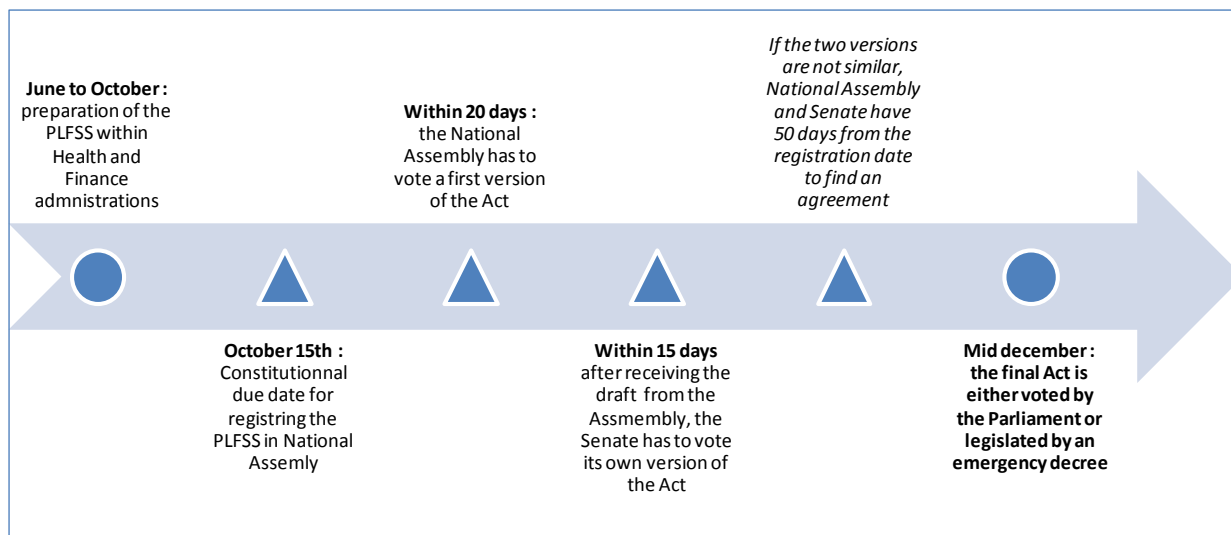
**June to October :** preparation of the PLFSS within Health and Finance admnistrations

**October 15th :** Constitutionnal due date for registring the PLFSS in National Assemly

**Within 20 days :** the National Assembly has to vote a first version of the Act

**Within 15 days** after receiving the draft from the Assmembly, the Senate has to vote its own version of the Act

*If the two versions are not similar, National Assembly and Senate have 50 days from the registration date to find an agreement*

**Mid december : the final Act is either voted by the Parliament or legislated by an emergency decree**